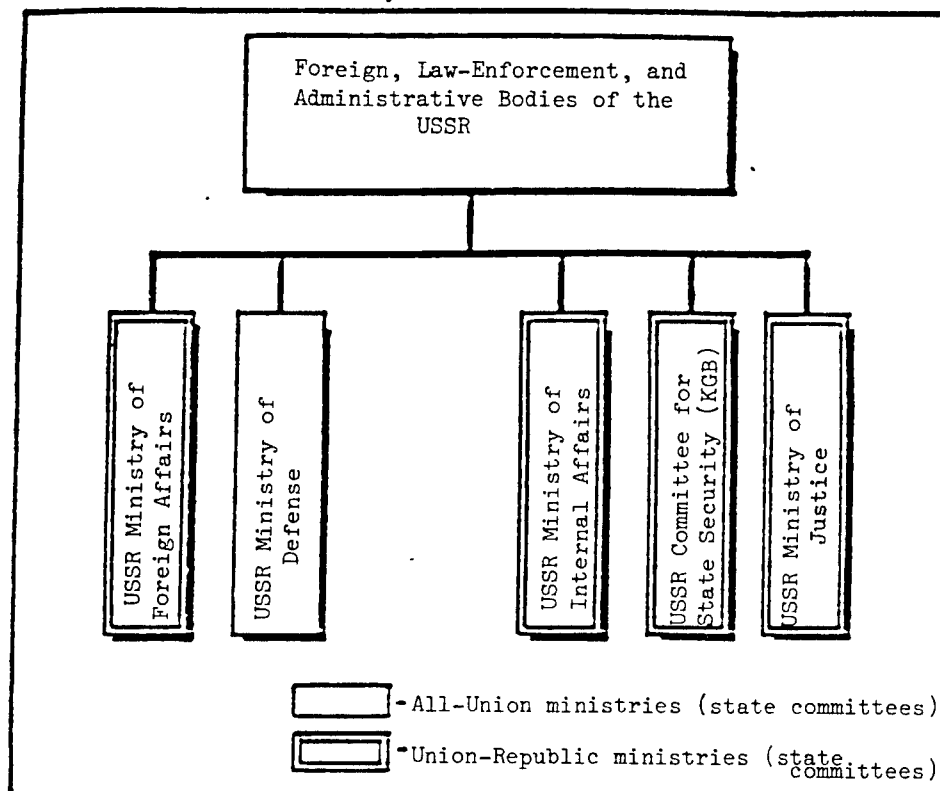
Foreign, Law-Enforcement, and Administrative Bodies of the USSR

USSR Ministry of Foreign Affairs

USSR Ministry of Defense

USSR Ministry of Internal Affairs

USSR Committee for State Security (KGB)

USSR Ministry of Justice

- All-Union ministries (state committees)

- Union-Republic ministries (state committees)